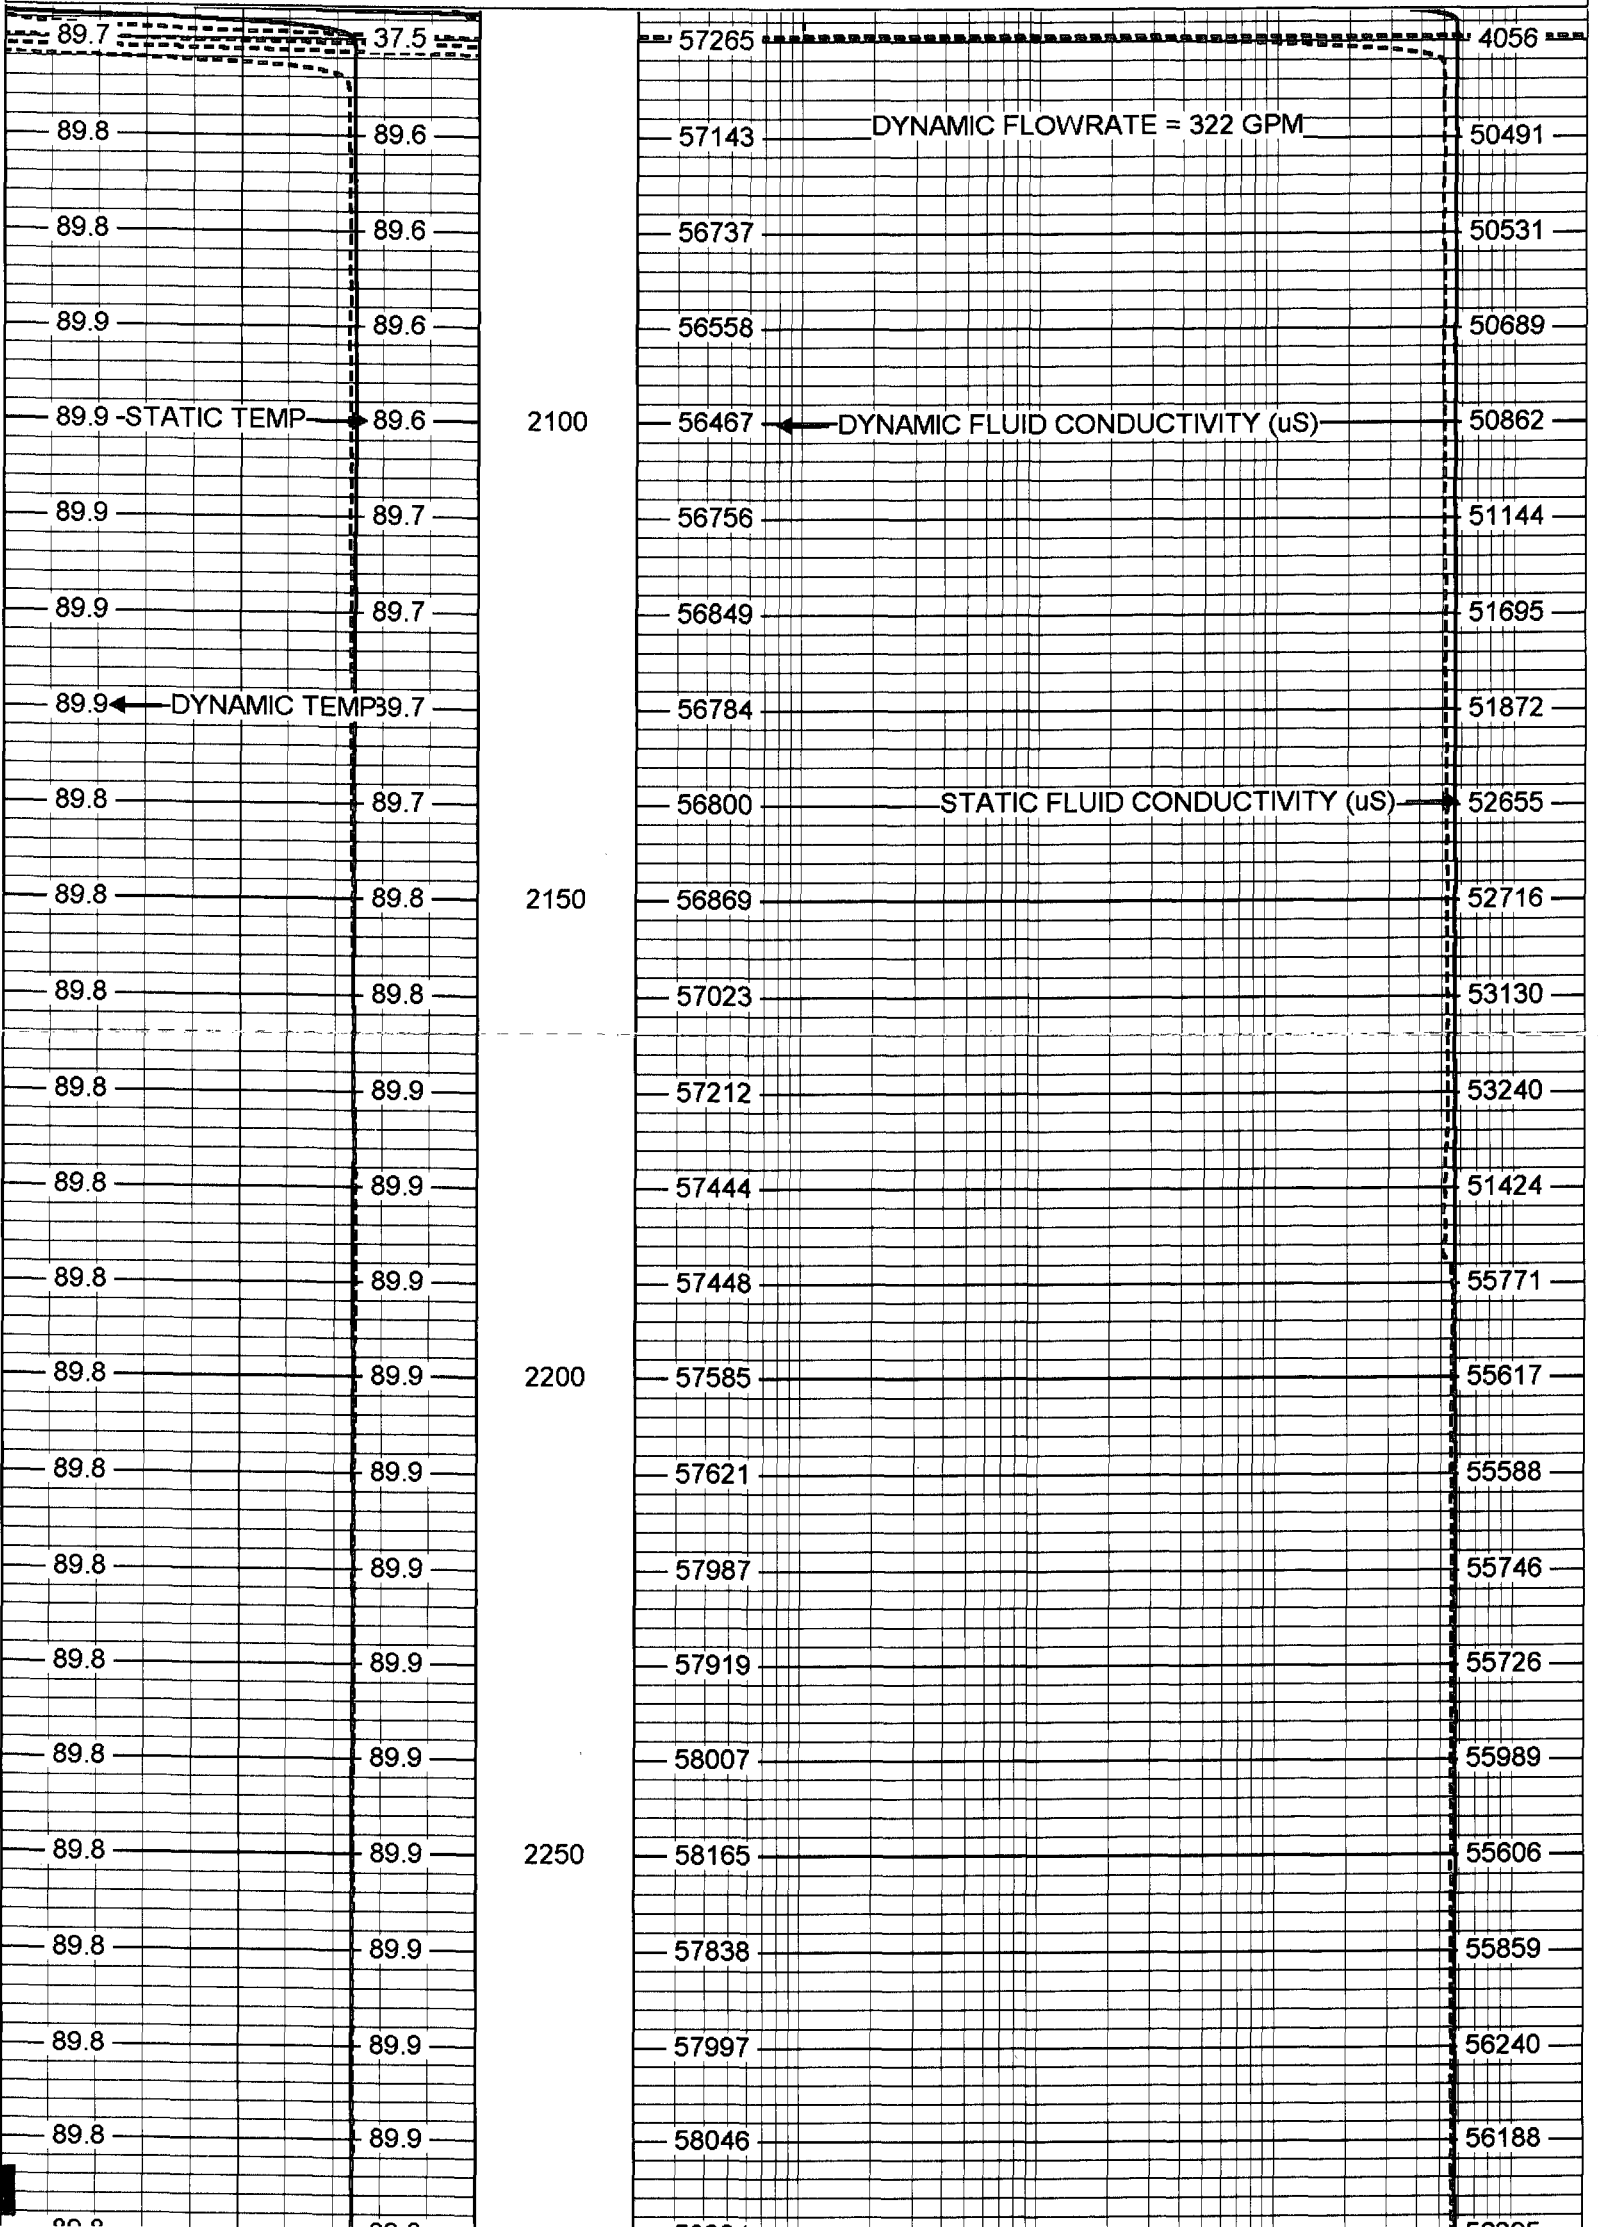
89.7 37.5 57265 4056

89.8 89.6 57143 DYNAMIC FLOWRATE = 322 GPM 50491

89.8 89.6 56737 50531

89.9 89.6 56558 50689

89.9 -STATIC TEMP 89.6 2100 56467 DYNAMIC FLUID CONDUCTIVITY (uS) 50862

89.9 89.7 56756 51144

89.9 89.7 56849 51695

89.9 DYNAMIC TEMP 89.7 56784 51872

89.8 89.7 56800 STATIC FLUID CONDUCTIVITY (uS) 52655

89.8 89.8 2150 56869 52716

89.8 89.8 57023 53130

89.8 89.9 57212 53240

89.8 89.9 57444 51424

89.8 89.9 57448 55771

89.8 89.9 2200 57585 55617

89.8 89.9 57621 55588

89.8 89.9 57987 55746

89.8 89.9 57919 55726

89.8 89.9 58007 55989

89.8 89.9 2250 58165 55606

89.8 89.9 57838 55859

89.8 89.9 57997 56240

89.8 89.9 58046 56188

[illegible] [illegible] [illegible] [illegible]